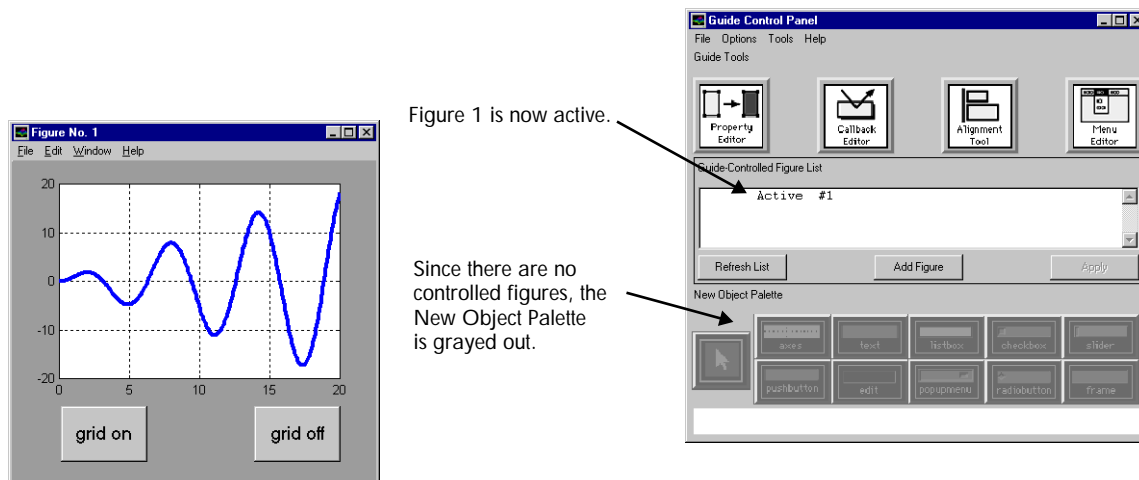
Figure No. 1
File Edit Window Help

20
10
0
-10
-20
0 5 10 15 20

grid on
grid off

Figure 1 is now active.

Since there are no controlled figures, the New Object Palette is grayed out.

Guide Control Panel
File Options Tools Help
Guide Tools

Property Editor
Callback Editor
Alignment Tool
Menu Editor

Guide-Controlled Figure List
Active #1

Refresh List
Add Figure
Apply

New Object Palette
axes
text
listbox
checkbox
slider
pushbutton
edit
popupmenu
radiobutton
frame